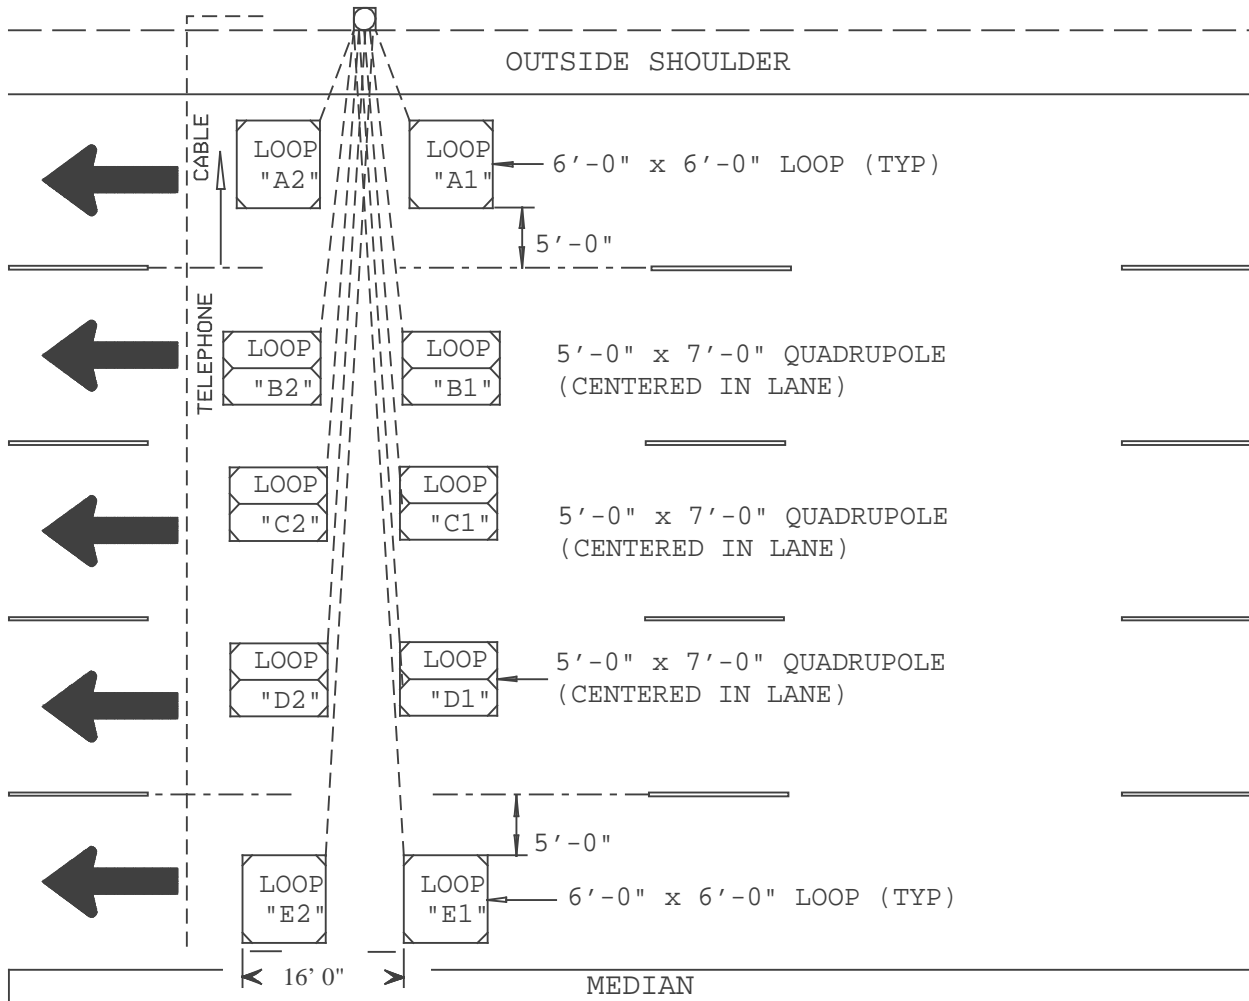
OUTSIDE SHOULDER

CABLE

LOOP "A2"

LOOP "A1"

6'-0" x 6'-0" LOOP (TYP)

5'-0"

TELEPHONE

LOOP "B2"

LOOP "B1"

5'-0" x 7'-0" QUADRUPOLE (CENTERED IN LANE)

LOOP "C2"

LOOP "C1"

5'-0" x 7'-0" QUADRUPOLE (CENTERED IN LANE)

LOOP "D2"

LOOP "D1"

5'-0" x 7'-0" QUADRUPOLE (CENTERED IN LANE)

5'-0"

LOOP "E2"

LOOP "E1"

6'-0" x 6'-0" LOOP (TYP)

16' 0"

MEDIAN